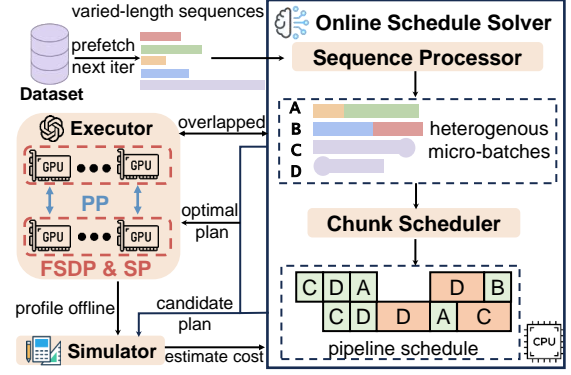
varied-length sequences

Online Schedule Solver

prefetch
next iter

Dataset

Sequence Processor

Executor

overlapped

A
B
C
D

heterogenous
micro-batches

GPU
GPU

PP

GPU
GPU

optimal
plan

Chunk Scheduler

FSDP & SP

C D A D B
C D D A C

profile offline

candidate
plan

pipeline schedule

CPU

Simulator

estimate cost